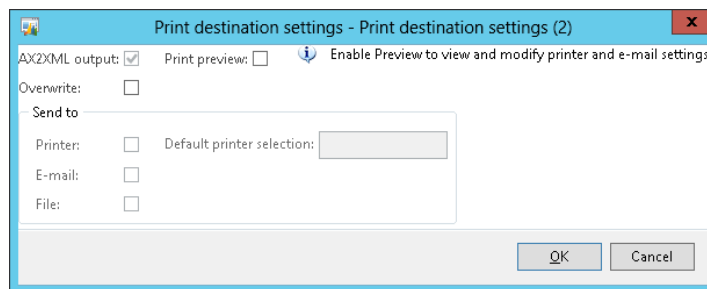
Print destination settings - Print destination settings (2)

AX2XML output: Print preview: Enable Preview to view and modify printer and e-mail settings

Overwrite:

Send to

Printer: Default printer selection:

E-mail:

File:

OK Cancel